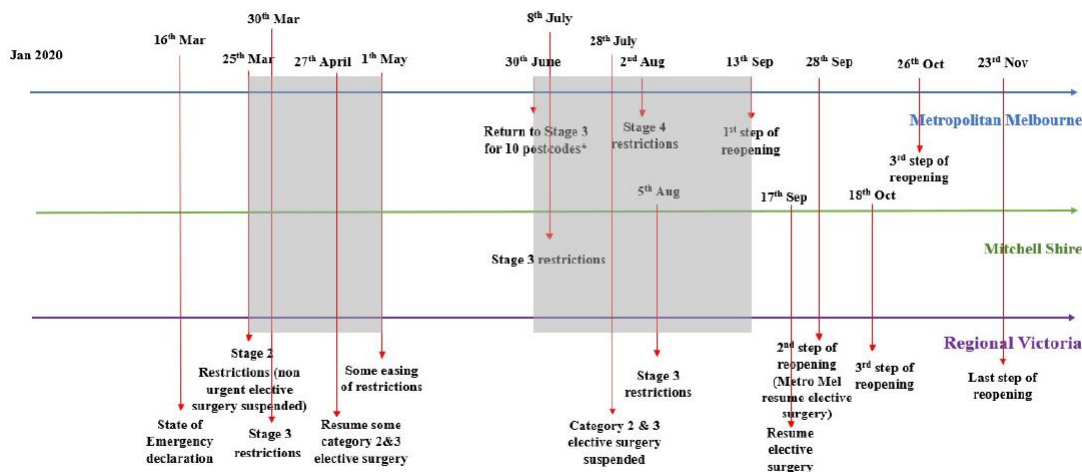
Jan 2020

16$^{th}$ Mar

30$^{th}$ Mar

25$^{th}$ Mar

27$^{th}$ April

1$^{th}$ May

8$^{th}$ July

30$^{th}$ June

28$^{th}$ July

2$^{nd}$ Aug

13$^{th}$ Sep

28$^{th}$ Sep

26$^{th}$ Oct

23$^{rd}$ Nov

Return to Stage 3 for 10 post-codes*

Stage 4 restrictions

1$^{st}$ step of reopening

Metropolitan Melbourne

3$^{rd}$ step of reopening

5$^{th}$ Aug

17$^{th}$ Sep

18$^{th}$ Oct

Stage 3 restrictions

Mitchell Shire

Regional Victoria

Stage 2 Restrictions (non urgent elective surgery suspended)

Some easing of restrictions

State of Emergency declaration

Stage 3 restrictions

Resume some category 2&3 elective surgery

Stage 3 restrictions

Category 2 & 3 elective surgery suspended

2$^{nd}$ step of reopening (Metro Mel resume elective surgery)

Resume elective surgery

3$^{rd}$ step of reopening

Last step of reopening